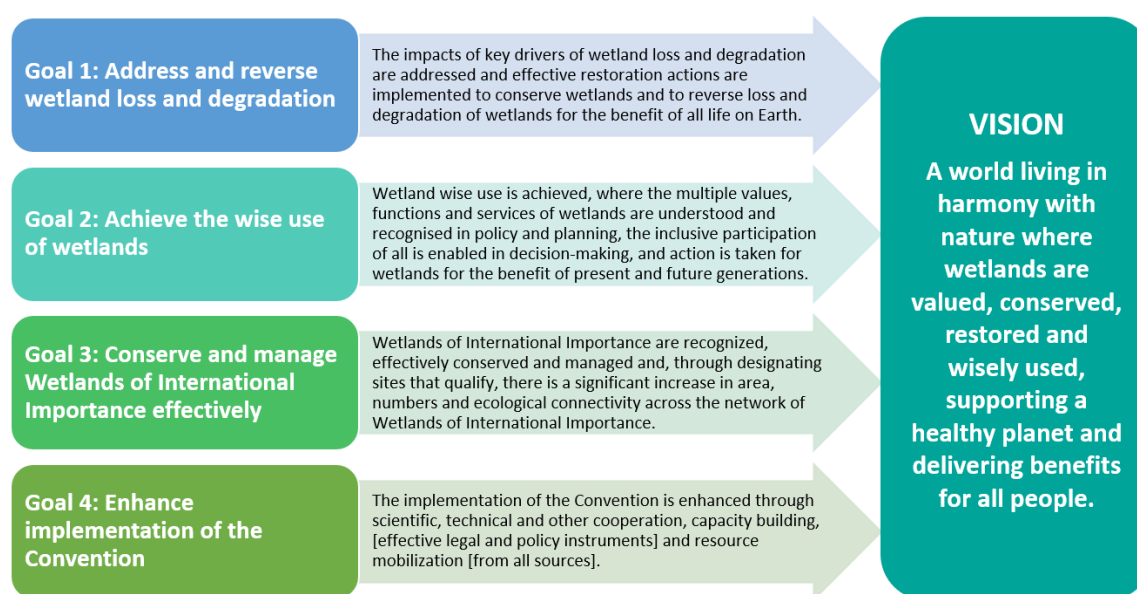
Goal 1: Address and reverse wetland loss and degradation

The impacts of key drivers of wetland loss and degradation are addressed and effective restoration actions are implemented to conserve wetlands and to reverse loss and degradation of wetlands for the benefit of all life on Earth.

Goal 2: Achieve the wise use of wetlands

Wetland wise use is achieved, where the multiple values, functions and services of wetlands are understood and recognised in policy and planning, the inclusive participation of all is enabled in decision-making, and action is taken for wetlands for the benefit of present and future generations.

Goal 3: Conserve and manage Wetlands of International Importance effectively

Wetlands of International Importance are recognized, effectively conserved and managed and, through designating sites that qualify, there is a significant increase in area, numbers and ecological connectivity across the network of Wetlands of International Importance.

Goal 4: Enhance implementation of the Convention

The implementation of the Convention is enhanced through scientific, technical and other cooperation, capacity building, [effective legal and policy instruments] and resource mobilization [from all sources].

VISION

A world living in harmony with nature where wetlands are valued, conserved, restored and wisely used, supporting a healthy planet and delivering benefits for all people.